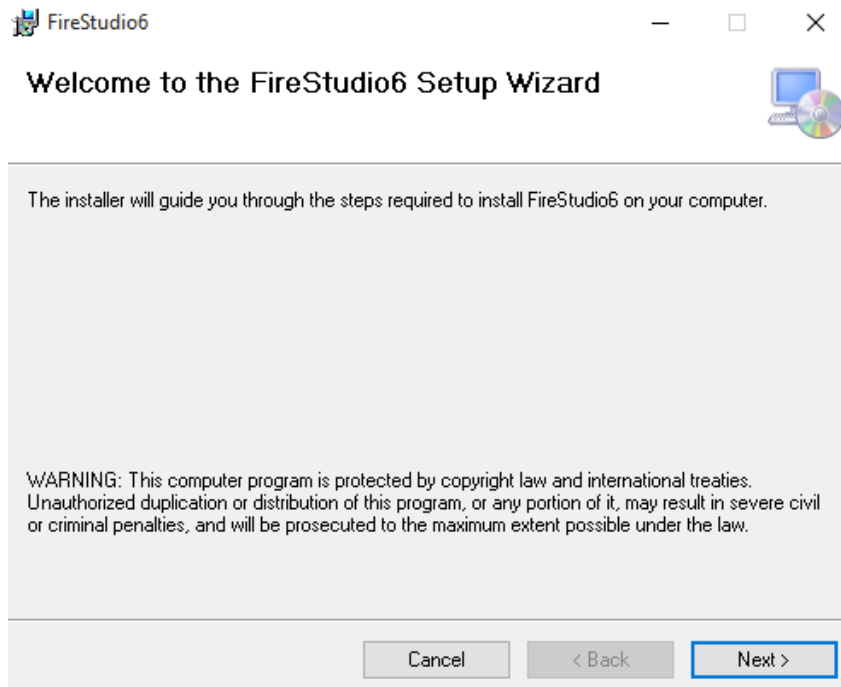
FireStudio6

Welcome to the FireStudio6 Setup Wizard

The installer will guide you through the steps required to install FireStudio6 on your computer.

WARNING: This computer program is protected by copyright law and international treaties. Unauthorized duplication or distribution of this program, or any portion of it, may result in severe civil or criminal penalties, and will be prosecuted to the maximum extent possible under the law.

Cancel

< Back

Next >